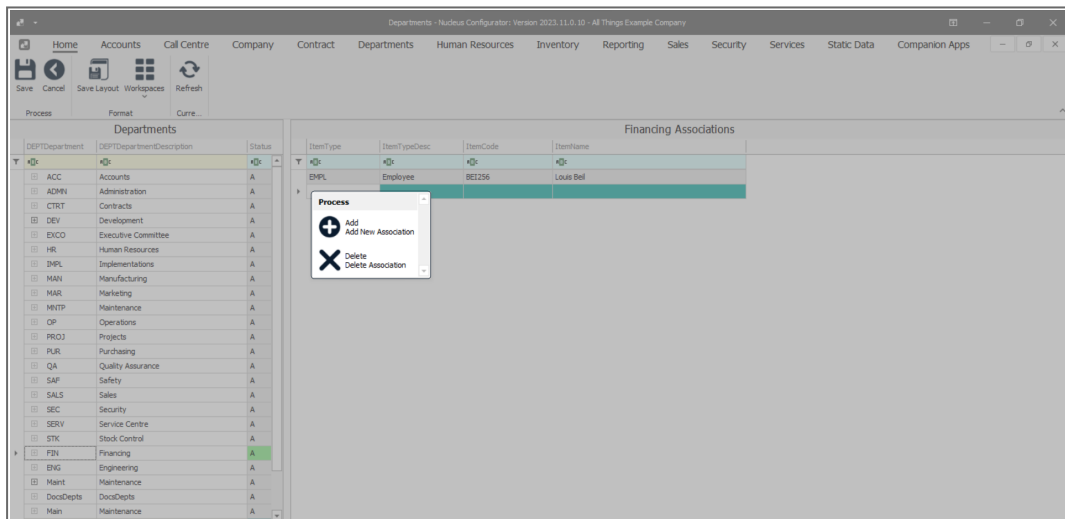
Departments - Nucleus Configurator: Version 2023.11.0.10 - All Things Example Company

Home Accounts Call Centre Company Contract Departments Human Resources Inventory Reporting Sales Security Services Static Data Companion Apps

Save Cancel Save Layout Workspaces Refresh

Process Format Curre...

Departments

| DEPTDepartment | DEPTDepartmentDescription | Status |
|---|---|---|
| ACC | Accounts | A |
| ADMN | Administration | A |
| CTRT | Contracts | A |
| DEV | Development | A |
| EXCO | Executive Committee | A |
| HR | Human Resources | A |
| IMPL | Implementations | A |
| MAN | Manufacturing | A |
| MAR | Marketing | A |
| MNTP | Maintenance | A |
| OP | Operations | A |
| PROJ | Projects | A |
| PUR | Purchasing | A |
| QA | Quality Assurance | A |
| SAF | Safety | A |
| SALS | Sales | A |
| SEC | Security | A |
| SERV | Service Centre | A |
| STK | Stock Control | A |
| FIN | Financing | A |
| ENG | Engineering | A |
| Maint | Maintenance | A |
| DocsDepts | DocsDepts | A |
| Main | Maintenance | A |

Financing Associations

| ItemType | ItemTypeDesc | ItemCode | ItemName |
|---|---|---|---|
| EMPL | Employee | BEI256 | Louis Beil |

Process

Add
Add New Association

Delete
Delete Association